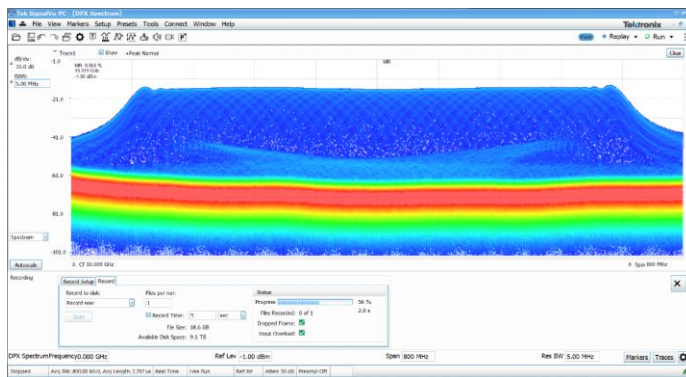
Tek SignalVu-PC - [DPX Spectrum]
File View Markers Setup Presets Tools Connect Window Help
Tektronix
Replay ▾ Run ▾
Trace1 Show +Peak Normal
Close
dB/div: 10.0 dB
RBW: 5.00 MHz
-1.0
MR: 0.002 %
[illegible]
-1.30 dBm
MR
-21.0
-41.0
-61.0
-81.0
-101.0
Spectrum
Autoscale
CF 10.000 GHz
Span 800 MHz
Recording
Record Setup Record
Record to disk:
Record now
Start
Files per run:
1
Record Time: 5
File Size: 18.6 GB
Available Disk Space: 9.1 TB
Status
Progress
56 %
Files Recorded: 0 of 1
2.0 s
Dropped Frame:
Input Overload:
DPX Spectrum Frequency 0.000 GHz
Ref Lev -1.00 dBm
Span 800 MHz
Res BW 5.00 MHz
Markers Traces
Stopped Acq BW: 800.00 MHz, Acq Length: 2.707 us Real Time Free Run Ref: Int Atten: 10 dB Preamp: Off